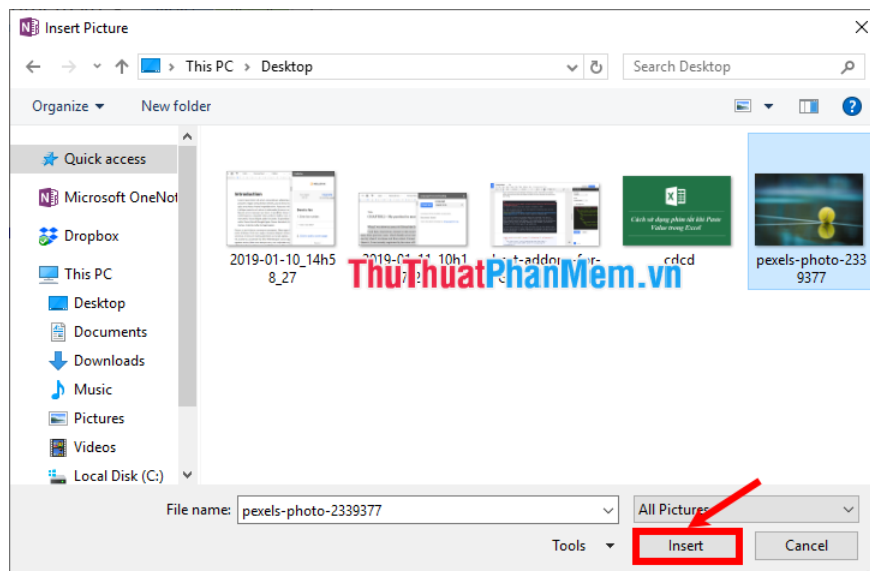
Insert Picture

This PC > Desktop

Search Desktop

Organize ▾ New folder

Quick access
Microsoft OneNot
Dropbox
This PC
Desktop
Documents
Downloads
Music
Pictures
Videos
Local Disk (C:)

2019-01-10_14h58_27

2019-01-11_10h1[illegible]

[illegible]-addons-for-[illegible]

cdcd

pexels-photo-2339377

ThuThuatPhanMem.vn

File name: pexels-photo-2339377

All Pictures

Tools ▾

Insert

Cancel